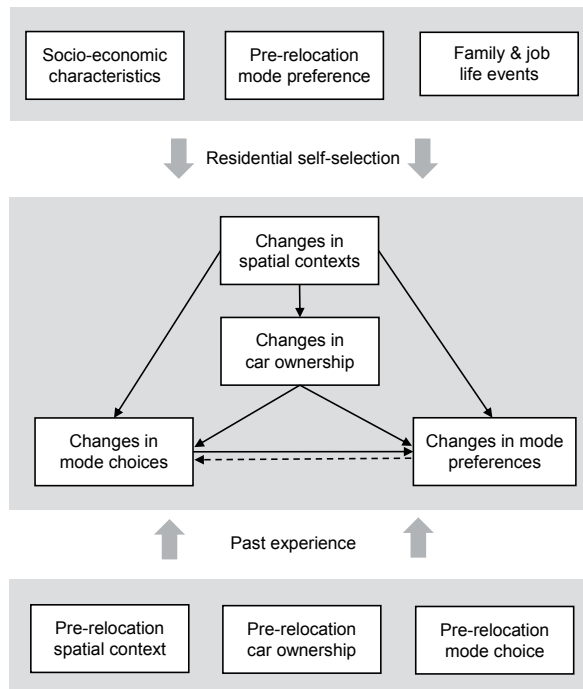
Socio-economic characteristics

Pre-relocation mode preference

Family & job life events

Residential self-selection

Changes in spatial contexts

Changes in car ownership

Changes in mode choices

Changes in mode preferences

Past experience

Pre-relocation spatial context

Pre-relocation car ownership

Pre-relocation mode choice